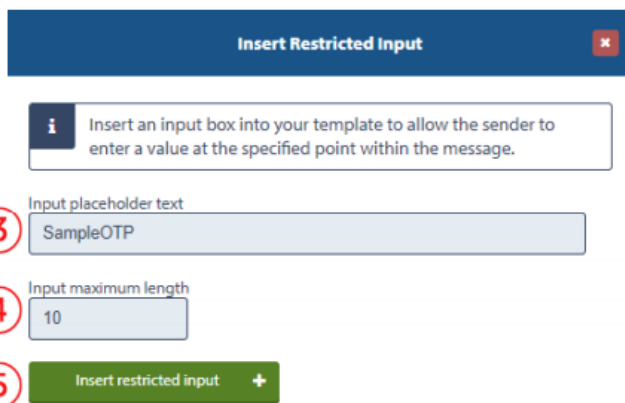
Insert Restricted Input

×

i Insert an input box into your template to allow the sender to enter a value at the specified point within the message.

3 Input placeholder text

SampleOTP

4 Input maximum length

10

5 Insert restricted input +